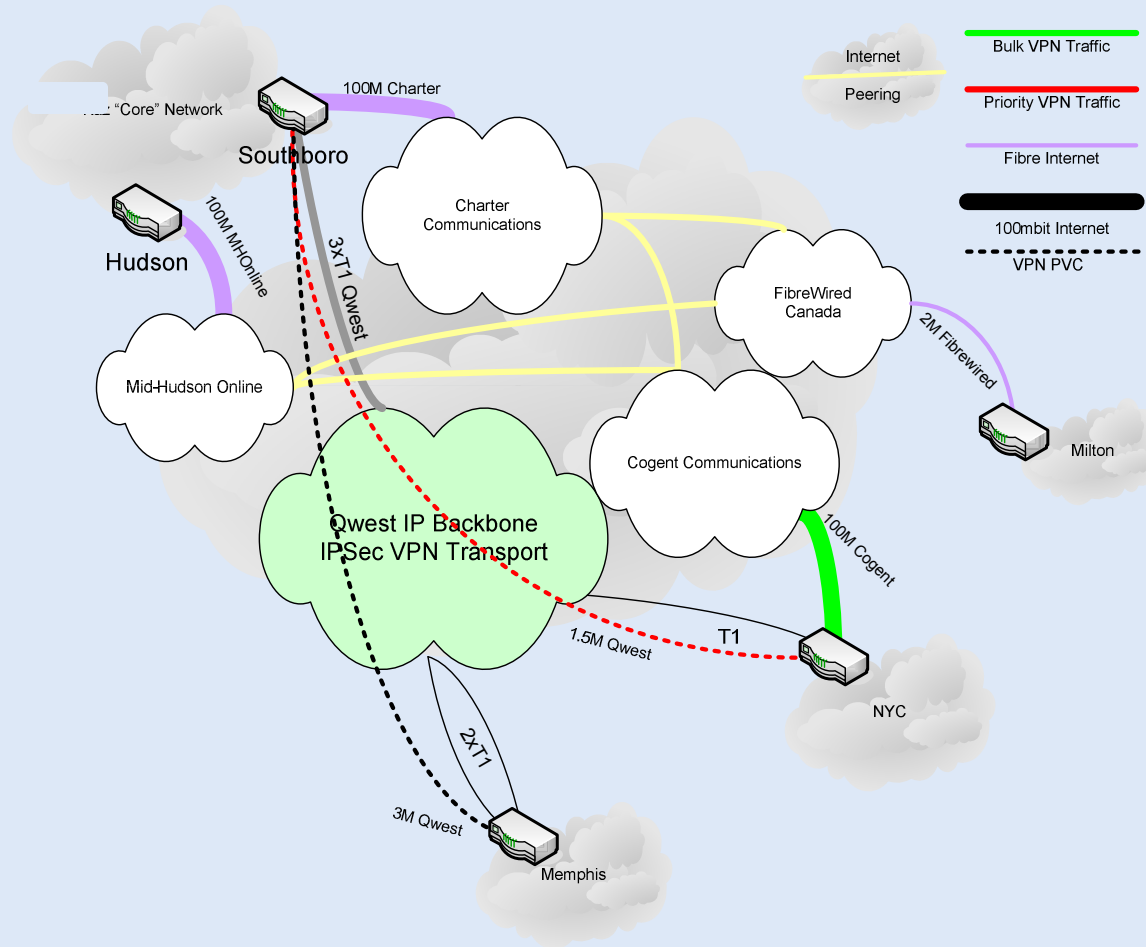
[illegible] "Core" Network

Southboro

100M Charter

Hudson

100M MHOnline

3xT1 Qwest

Charter Communications

Mid-Hudson Online

FibreWired Canada

2M Fibrewired

Milton

Cogent Communications

100M Cogent

Qwest IP Backbone
IPSec VPN Transport

1.5M Qwest

T1

NYC

2xT1

3M Qwest

Memphis

Internet
Peering

Bulk VPN Traffic

Priority VPN Traffic

Fibre Internet

100mbit Internet

VPN PVC